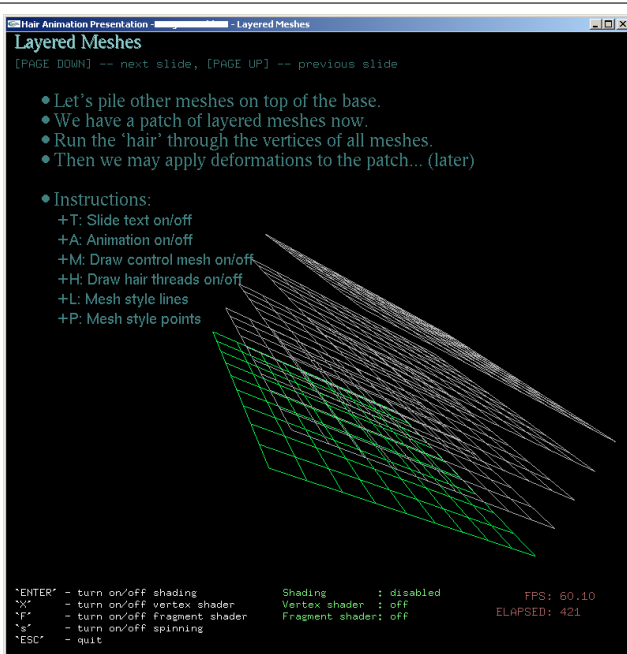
Hair Animation Presentation - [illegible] - Layered Meshes

Layered Meshes

[PAGE DOWN] -- next slide, [PAGE UP] -- previous slide

- Let's pile other meshes on top of the base.
- We have a patch of layered meshes now.
- Run the 'hair' through the vertices of all meshes.
- Then we may apply deformations to the patch... (later)

- Instructions:
  +T: Slide text on/off
  +A: Animation on/off
  +M: Draw control mesh on/off
  +H: Draw hair threads on/off
  +L: Mesh style lines
  +P: Mesh style points

`ENTER' - turn on/off shading
`X' - turn on/off vertex shader
`F' - turn on/off fragment shader
`s' - turn on/off spinning
`ESC' - quit

Shading : disabled
Vertex shader : off
Fragment shader: off

FPS: 60.10
ELAPSED: 421